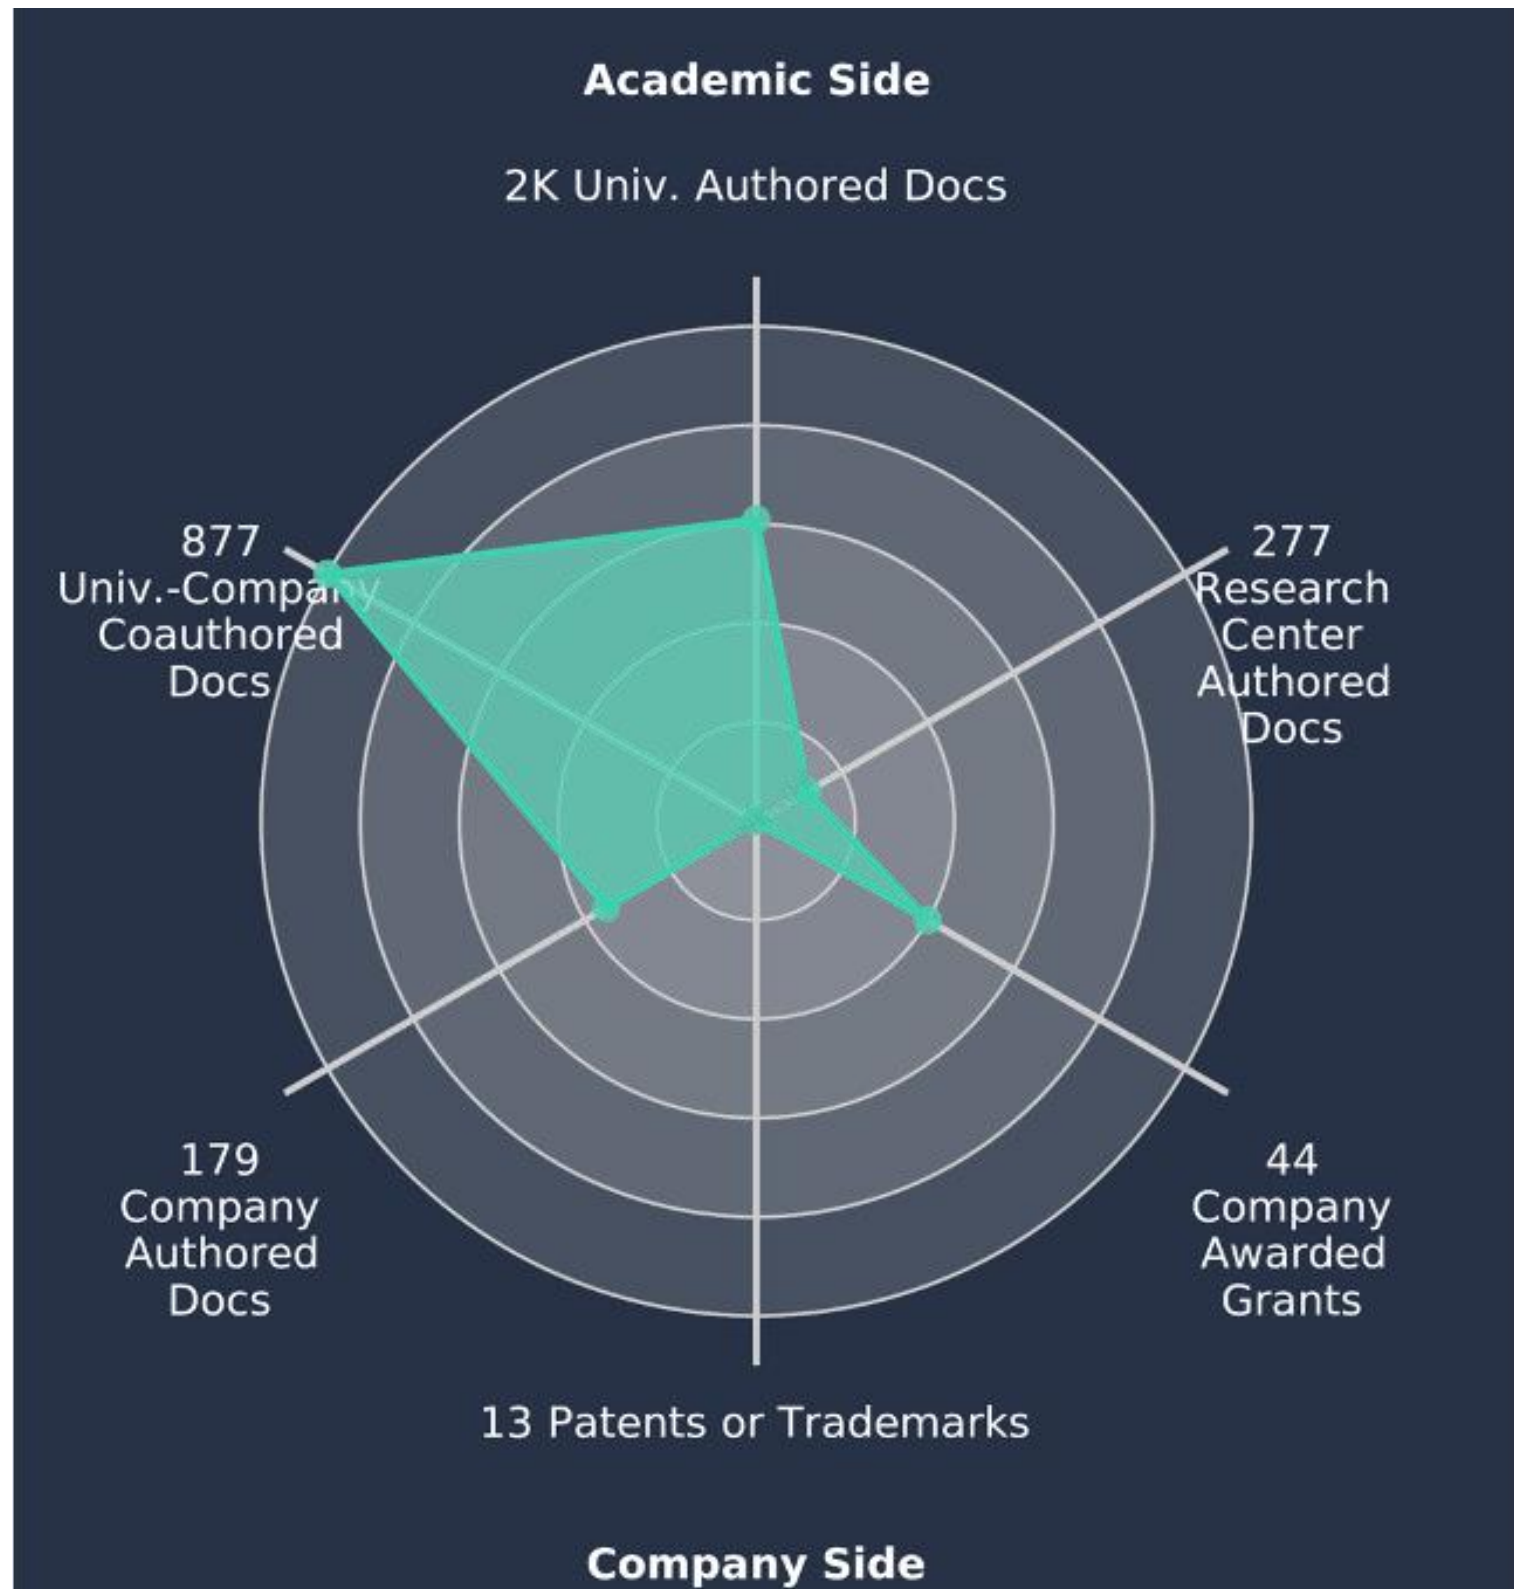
Academic Side

2K Univ. Authored Docs

277 Research Center Authored Docs

44 Company Awarded Grants

13 Patents or Trademarks

179 Company Authored Docs

877 Univ.-Company Coauthored Docs

Company Side